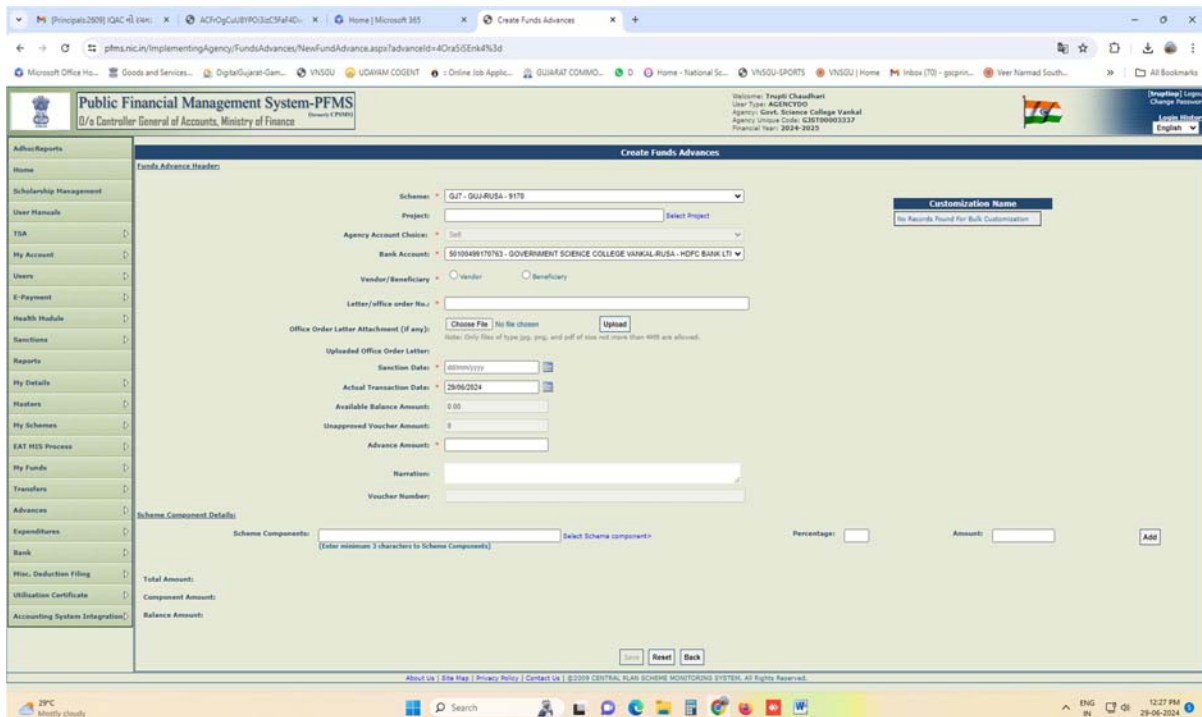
M [Principals2609] IQAC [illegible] × | ACFrOgCuU8YPOi3izC5Faf4Dv × | Home | Microsoft 365 × | Create Funds Advances × | +

pfms.nic.in/ImplementingAgency/FundsAdvances/NewFundAdvance.aspx?advanceId=4Ora5iSEnk4%3d

Microsoft Office Ho... | Goods and Services... | DigitalGujarat-Gam... | VNSGU | UDAYAM COGENT | : Online Job Applic... | GUJARAT COMMO... | D | Home - National Sc... | VNSGU-SPORTS | VNSGU | Home | Inbox (70) - gscprin... | Veer Narmad South... | » | All Bookmarks

Public Financial Management System-PFMS
O/o Controller General of Accounts, Ministry of Finance (formerly CPSMS)

Welcome: Trupti Chaudhari
User Type: AGENCYDO
Agency: Govt. Science College Vankal
Agency Unique Code: GJST00003337
Financial Year: 2024-2025

[truptisg] Logout
Change Password
Login History
English

AdhocReports
Home
Scholarship Management
User Manuals
TSA
My Account
Users
E-Payment
Health Module
Sanctions
Reports
My Details
Masters
My Schemes
EAT MIS Process
My Funds
Transfers
Advances
Expenditures
Bank
Misc. Deduction Filing
Utilisation Certificate
Accounting System Integration

Create Funds Advances

Funds Advance Header:

Scheme: * GJ7 - GUJ-RUSA - 9170
Project: Select Project
Agency Account Choice: * Self
Bank Account: * 50100496170763 - GOVERNMENT SCIENCE COLLEGE VANKAL-RUSA - HDFC BANK LTI
Vendor/Beneficiary * Vendor Beneficiary
Letter/office order No.: *
Office Order Letter Attachment (if any): Choose File No file chosen Upload
Note: Only files of type jpg, png, and pdf of size not more than 4MB are allowed.
Uploaded Office Order Letter:
Sanction Date: * dd/mm/yyyy
Actual Transaction Date: * 29/06/2024
Available Balance Amount: 0.00
Unapproved Voucher Amount: 0
Advance Amount: *
Narration:
Voucher Number:

Customization Name
No Records Found For Bulk Customization

Scheme Component Details:
Scheme Components: Select Scheme component> Percentage: Amount: Add
(Enter minimum 3 characters to Scheme Components)

Total Amount:
Component Amount:
Balance Amount:

Save Reset Back

About Us | Site Map | Privacy Policy | Contact Us | ©2009 CENTRAL PLAN SCHEME MONITORING SYSTEM. All Rights Reserved.

29°C
Mostly cloudy
Search
ENG IN 12:27 PM 29-06-2024